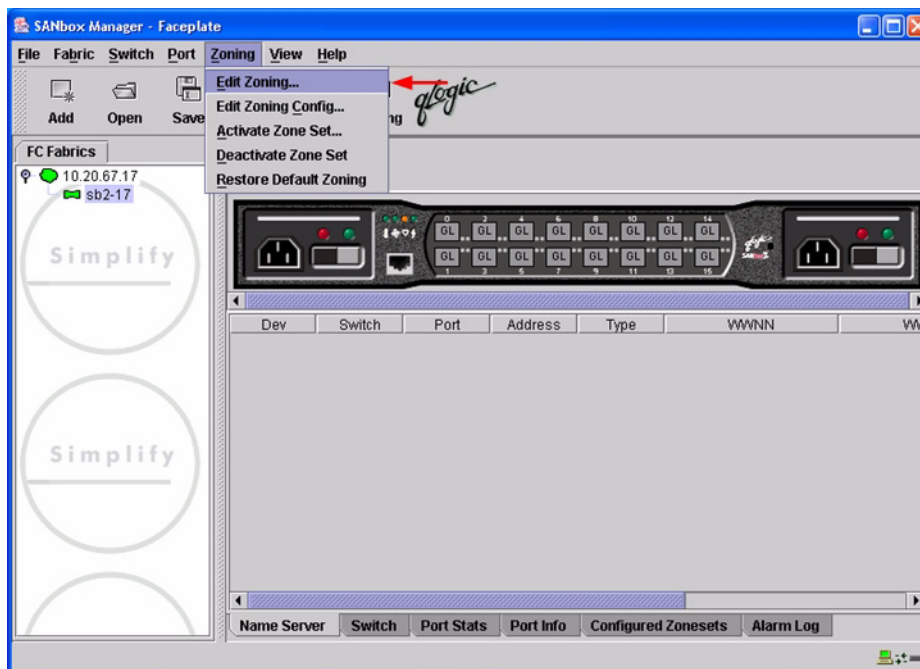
SANbox Manager - Faceplate

File Fabric Switch Port Zoning View Help

Add Open Save

Edit Zoning...
Edit Zoning Config...
Activate Zone Set...
Deactivate Zone Set
Restore Default Zoning

ng qlogic

FC Fabrics

10.20.67.17
sb2-17

Simplify

Simplify

0 2 4 6 8 10 12 14
GL GL GL GL GL GL GL GL
GL GL GL GL GL GL GL GL
1 3 5 7 9 11 13 15

| Dev | Switch | Port | Address | Type | WWNN | W |
|---|---|---|---|---|---|---|

Name Server | Switch | Port Stats | Port Info | Configured Zonesets | Alarm Log